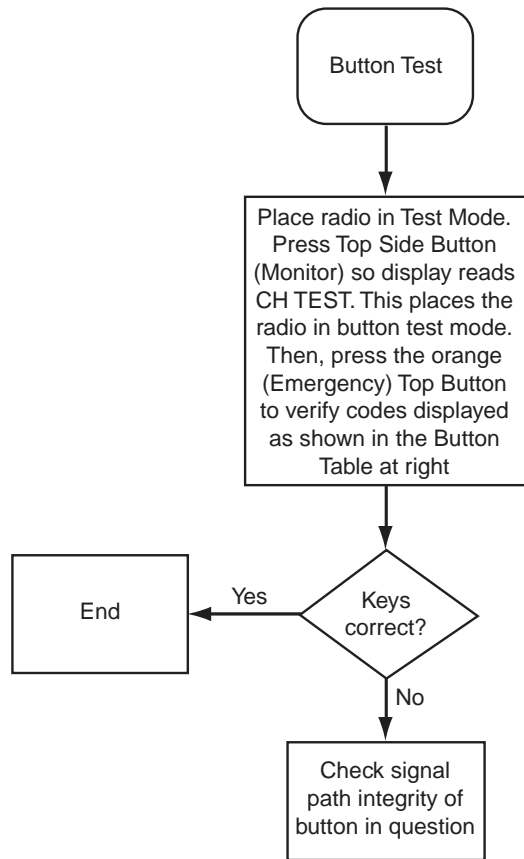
Button Test

Place radio in Test Mode. Press Top Side Button (Monitor) so display reads CH TEST. This places the radio in button test mode. Then, press the orange (Emergency) Top Button to verify codes displayed as shown in the Button Table at right

Keys correct?

Yes

End

No

Check signal path integrity of button in question